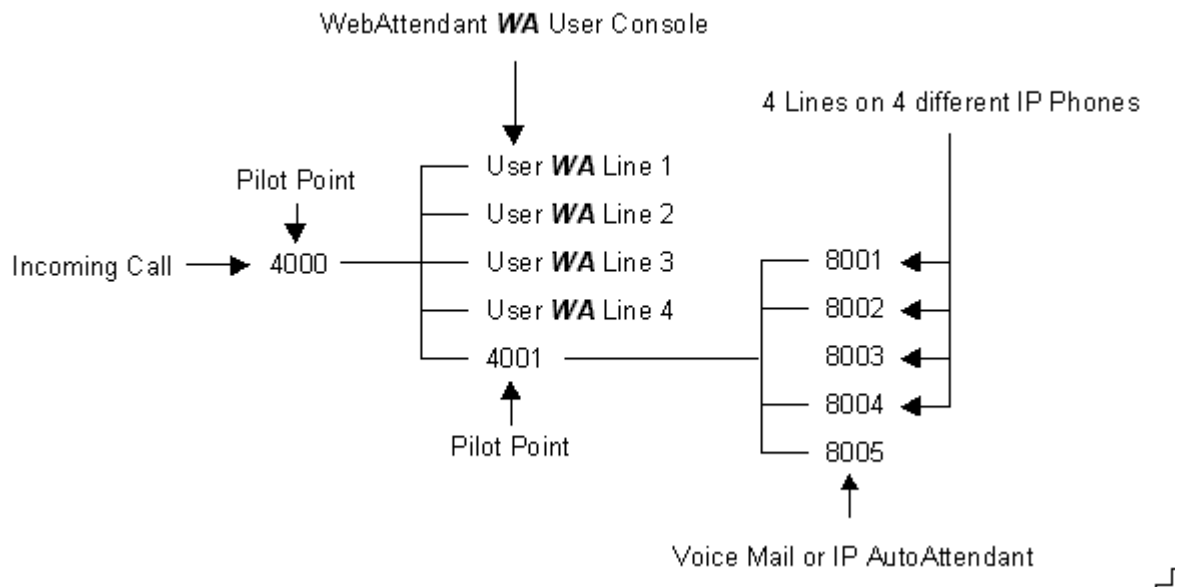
WebAttendant **WA** User Console

4 Lines on 4 different IP Phones

Pilot Point

User **WA** Line 1

User **WA** Line 2

Incoming Call 4000

User **WA** Line 3

User **WA** Line 4

4001

8001

8002

8003

8004

8005

Pilot Point

Voice Mail or IP AutoAttendant